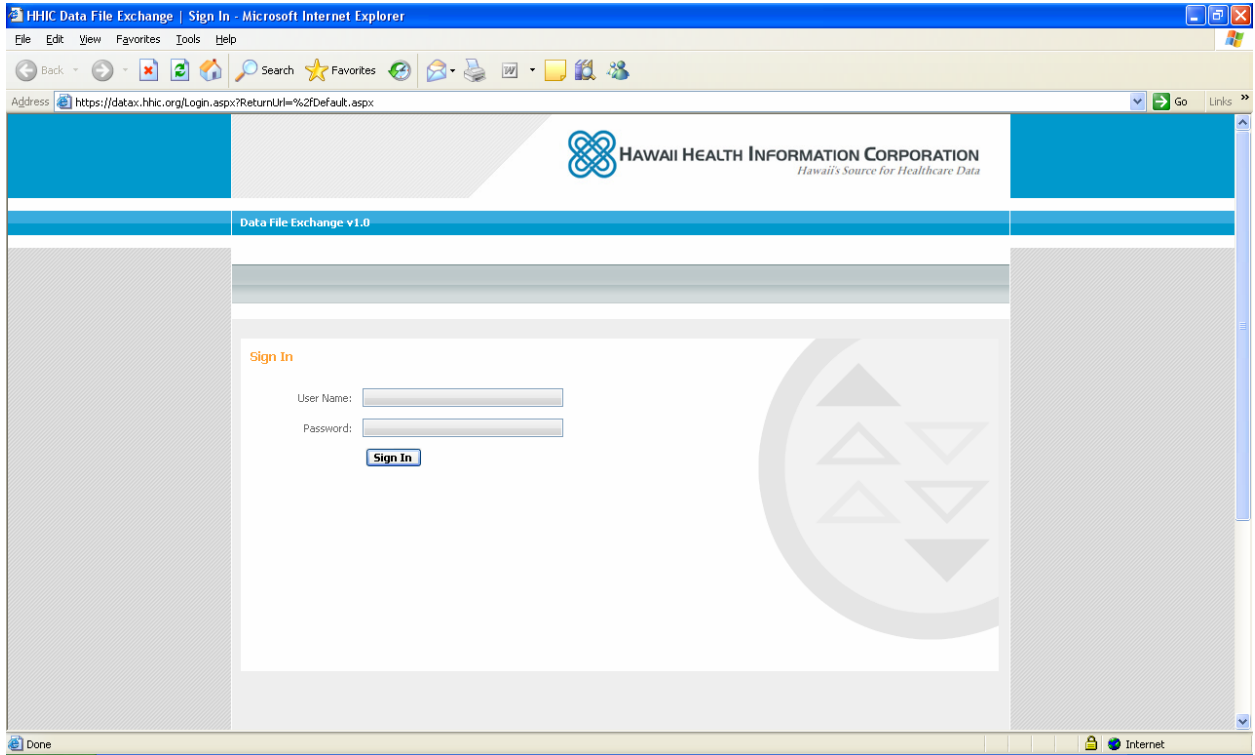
HHIC Data File Exchange | Sign In - Microsoft Internet Explorer

File Edit View Favorites Tools Help

Back Search Favorites

Address https://datax.hhic.org/Login.aspx?ReturnUrl=%2fDefault.aspx Go Links »

HAWAII HEALTH INFORMATION CORPORATION
Hawaii's Source for Healthcare Data

Data File Exchange v1.0

Sign In

User Name:

Password:

Sign In

Done Internet